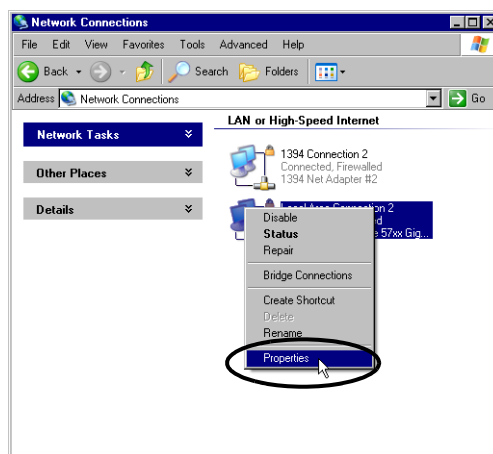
Network Connections

File Edit View Favorites Tools Advanced Help

Back Search Folders

Address Network Connections Go

Network Tasks

Other Places

Details

LAN or High-Speed Internet

1394 Connection 2
Connected, Firewalled
1394 Net Adapter #2

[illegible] Connection 2
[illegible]d
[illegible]e 57xx Gig...

Disable
Status
Repair

Bridge Connections

Create Shortcut
Delete
Rename

Properties